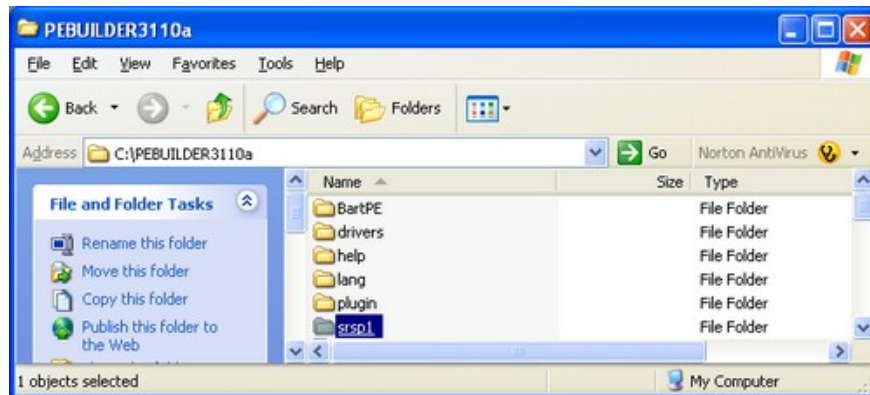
PEBUILDER3110a

File Edit View Favorites Tools Help

Back Search Folders

Address C:\PEBUILDER3110a Go Norton AntiVirus

File and Folder Tasks

Rename this folder
Move this folder
Copy this folder
Publish this folder to the Web

| Name | Size | Type |
|---|---|---|
| BartPE | | File Folder |
| drivers | | File Folder |
| help | | File Folder |
| lang | | File Folder |
| plugin | | File Folder |
| srsp1 | | File Folder |

1 objects selected

My Computer